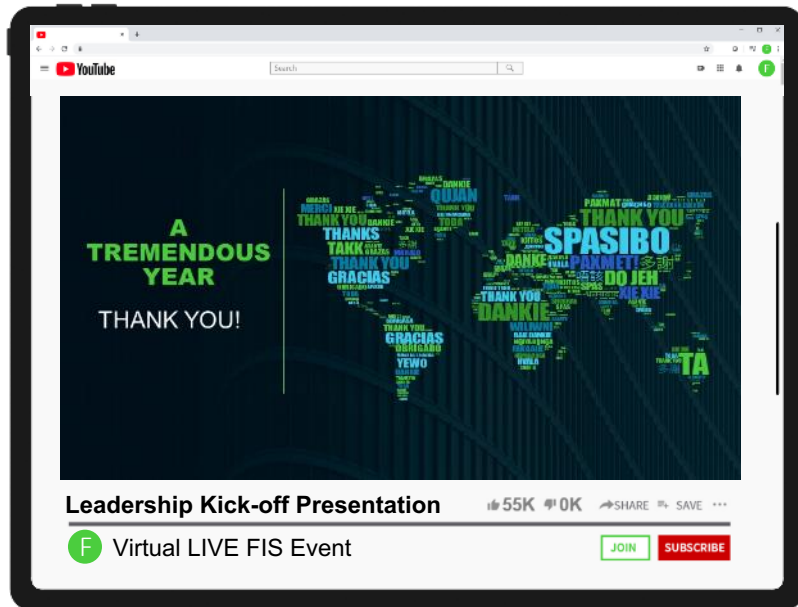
YouTube

Search

F

A TREMENDOUS YEAR

THANK YOU!

MERCI
THANK YOU
THANKS
TAKK
THANK YOU
GRACIAS
QUJAN
DANKIE
SPASIBO
THANK YOU
PAXMET!
DO JEH
XIE XIE
DANKE
THANK YOU
DANKIE
GRACIAS
OBRIGADO
YEWO
TA

Leadership Kick-off Presentation

55K 0K SHARE SAVE ···

F Virtual LIVE FIS Event

JOIN SUBSCRIBE